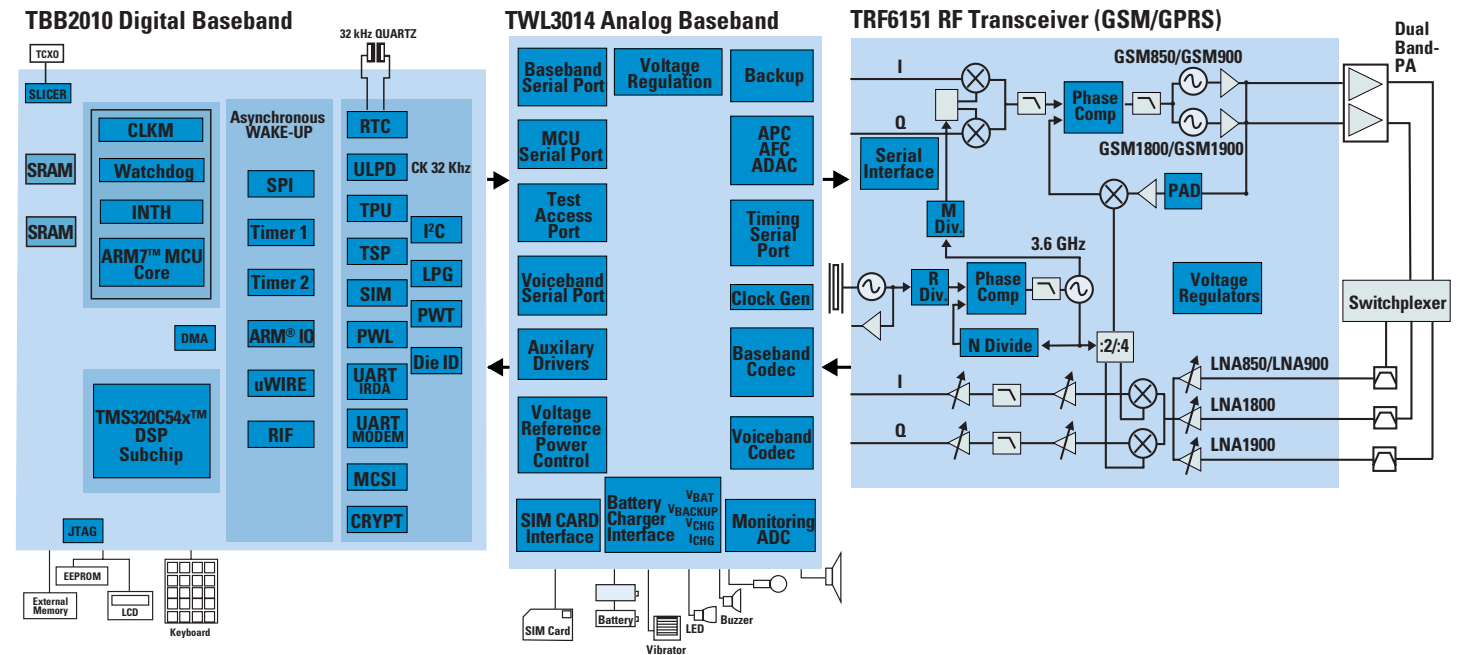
TBB2010 Digital Baseband

32 kHz QUARTZ

TCXO

SLICER

SRAM

SRAM

CLKM

Watchdog

INTH

ARM7™ MCU Core

DMA

TMS320C54x™ DSP Subchip

Asynchronous WAKE-UP

SPI

Timer 1

Timer 2

ARM® IO

uWIRE

RIF

RTC

ULPD

CK 32 Khz

TPU

I²C

TSP

LPG

SIM

PWT

PWL

Die ID

UART IRDA

UART MODEM

MCSI

CRYPT

JTAG

EEPROM

External Memory

LCD

Keyboard

TWL3014 Analog Baseband

Baseband Serial Port

Voltage Regulation

Backup

MCU Serial Port

APC AFC ADAC

Test Access Port

Timing Serial Port

Voiceband Serial Port

Clock Gen

Auxilary Drivers

Baseband Codec

Voltage Reference Power Control

Voiceband Codec

SIM CARD Interface

Battery Charger Interface

$V_{BAT}$ $V_{BACKUP}$ $V_{CHG}$ $I_{CHG}$

Monitoring ADC

SIM Card

Battery

Vibrator

LED

Buzzer

TRF6151 RF Transceiver (GSM/GPRS)

I

Q

Serial Interface

Phase Comp

GSM850/GSM900

GSM1800/GSM1900

PAD

M Div.

3.6 GHz

R Div.

Phase Comp

N Divide

:2/:4

Voltage Regulators

I

Q

LNA850/LNA900

LNA1800

LNA1900

Dual Band-PA

Switchplexer